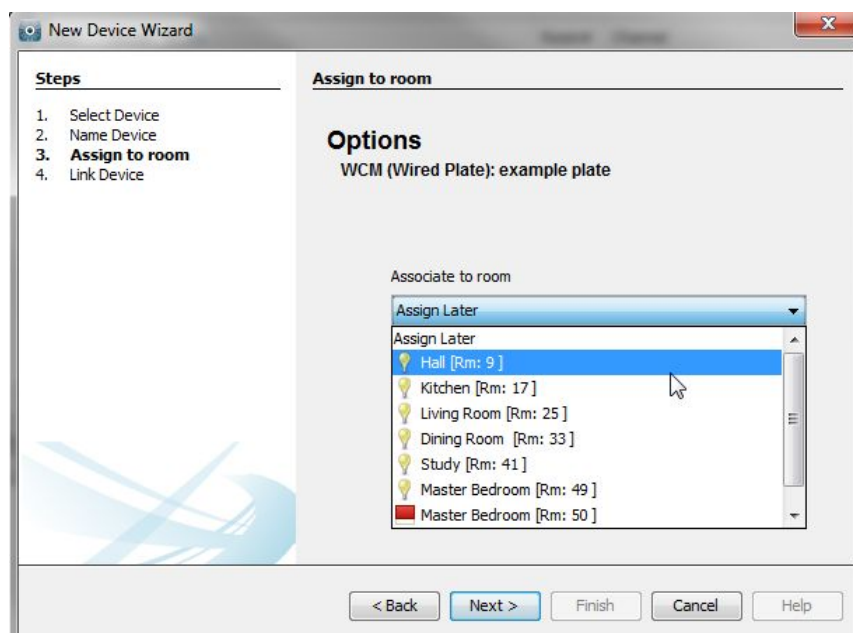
New Device Wizard

Steps

1. Select Device
2. Name Device
3. Assign to room
4. Link Device

Assign to room

Options

WCM (Wired Plate): example plate

Associate to room

Assign Later

Assign Later
Hall [Rm: 9 ]
Kitchen [Rm: 17 ]
Living Room [Rm: 25 ]
Dining Room [Rm: 33 ]
Study [Rm: 41 ]
Master Bedroom [Rm: 49 ]
Master Bedroom [Rm: 50 ]

< Back
Next >
Finish
Cancel
Help